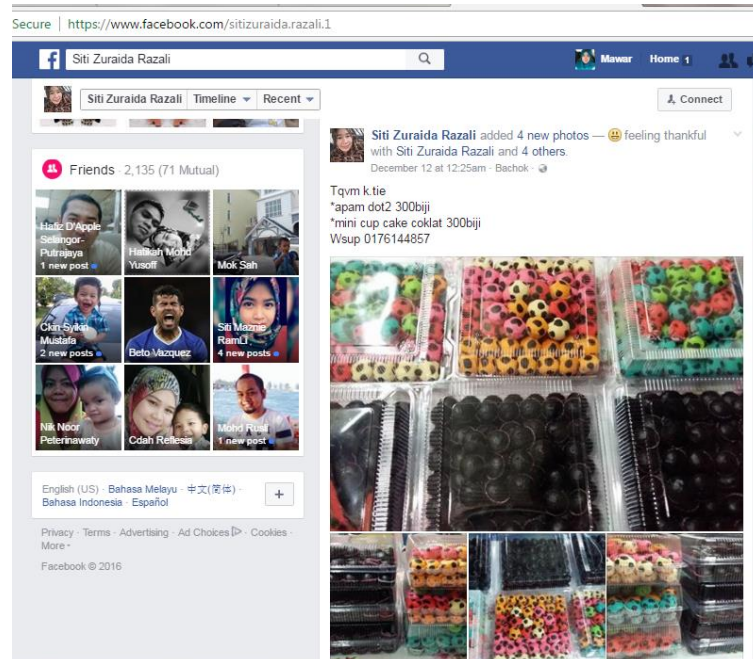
Secure | https://www.facebook.com/sitizuraida.razali.1

Siti Zuraida Razali

Mawar Home 1

Siti Zuraida Razali Timeline Recent

Connect

Friends · 2,135 (71 Mutual)

Hafiz D'Apple Selangor-Putrajaya
1 new post

Hafizah Mohd Yusoff

Mok Sah

Ckin Sykin Mustafa
2 new posts

Beto Vazquez

Siti Maznie RamLi
4 new posts

Nik Noor Peterinawaty

Cdah Reflesia

Mohd Rusli
1 new post

English (US) · Bahasa Melayu · 中文(简体) · Bahasa Indonesia · Español

Privacy · Terms · Advertising · Ad Choices · Cookies · More

Facebook © 2016

Siti Zuraida Razali added 4 new photos — feeling thankful with Siti Zuraida Razali and 4 others.
December 12 at 12:25am · Bachok ·

Tqvm k.tie
*apam dot2 300biji
*mini cup cake coklat 300biji
Wsup 0176144857